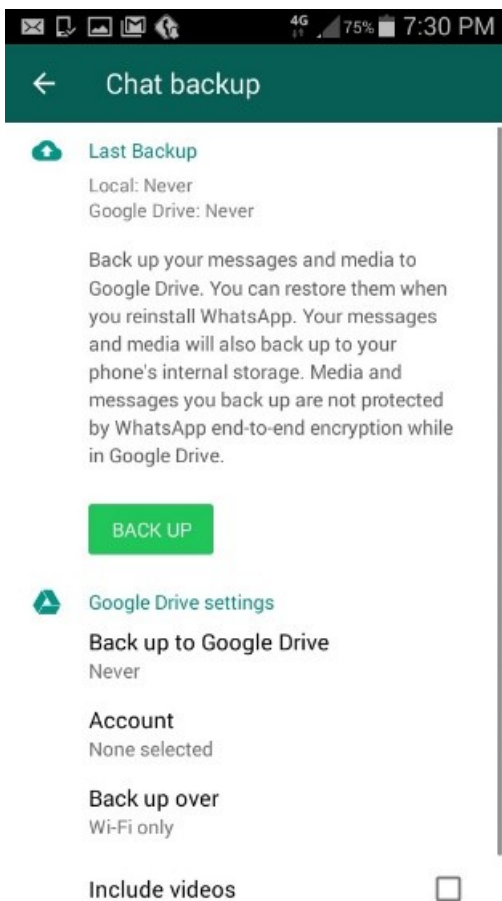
4G 75% 7:30 PM

Chat backup

Last Backup

Local: Never
Google Drive: Never

Back up your messages and media to Google Drive. You can restore them when you reinstall WhatsApp. Your messages and media will also back up to your phone's internal storage. Media and messages you back up are not protected by WhatsApp end-to-end encryption while in Google Drive.

BACK UP

Google Drive settings

Back up to Google Drive
Never

Account
None selected

Back up over
Wi-Fi only

Include videos